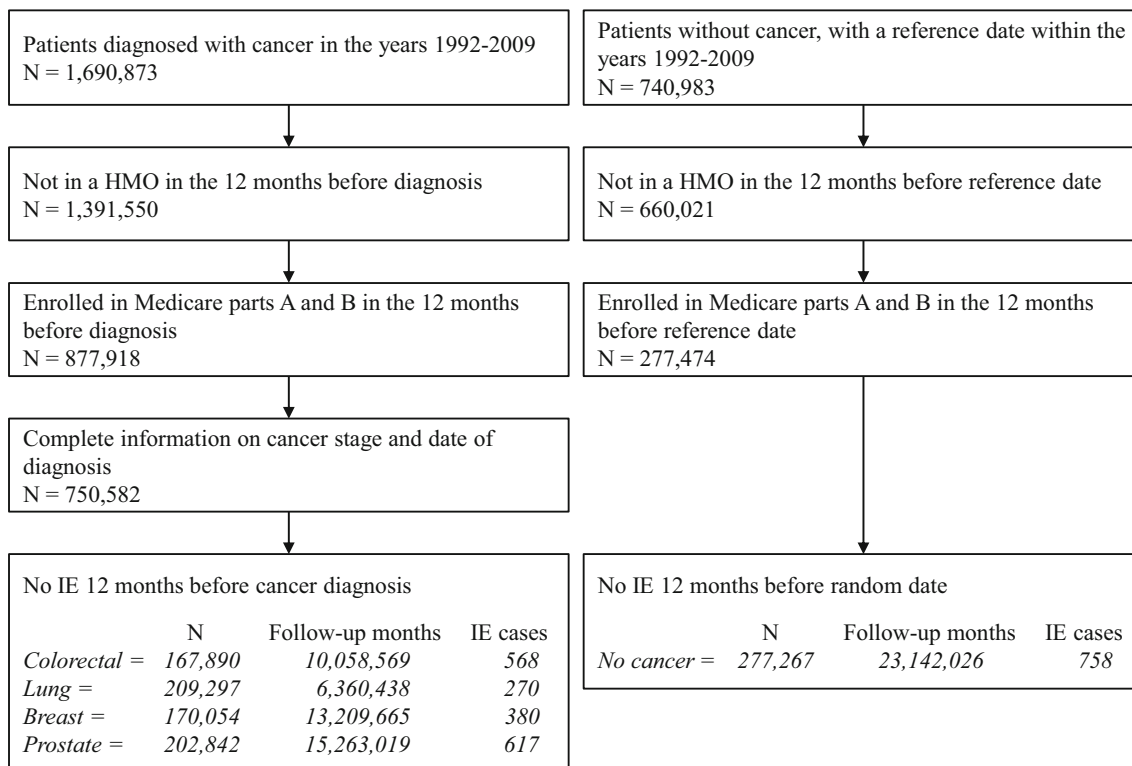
Patients diagnosed with cancer in the years 1992-2009
N = 1,690,873

Not in a HMO in the 12 months before diagnosis
N = 1,391,550

Enrolled in Medicare parts A and B in the 12 months before diagnosis
N = 877,918

Complete information on cancer stage and date of diagnosis
N = 750,582

No IE 12 months before cancer diagnosis

| | N | Follow-up months | IE cases |
|---|---|---|---|
| *Colorectal =* | *167,890* | *10,058,569* | *568* |
| *Lung =* | *209,297* | *6,360,438* | *270* |
| *Breast =* | *170,054* | *13,209,665* | *380* |
| *Prostate =* | *202,842* | *15,263,019* | *617* |

Patients without cancer, with a reference date within the years 1992-2009
N = 740,983

Not in a HMO in the 12 months before reference date
N = 660,021

Enrolled in Medicare parts A and B in the 12 months before reference date
N = 277,474

No IE 12 months before random date

| | N | Follow-up months | IE cases |
|---|---|---|---|
| *No cancer =* | *277,267* | *23,142,026* | *758* |